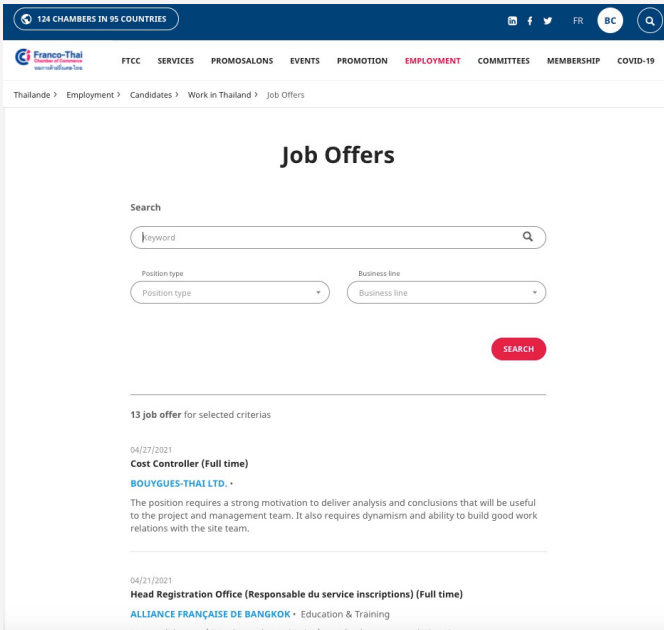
124 CHAMBERS IN 95 COUNTRIES

FR BC

Franco-Thai Chamber of Commerce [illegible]

FTCC SERVICES PROMOSALONS EVENTS PROMOTION EMPLOYMENT COMMITTEES MEMBERSHIP COVID-19

Thailande > Employment > Candidates > Work in Thailand > Job Offers

Job Offers

Search

Keyword

Position type
Position type

Business line
Business line

SEARCH

13 job offer for selected criterias

04/27/2021
Cost Controller (Full time)
BOUYGUES-THAI LTD. •
The position requires a strong motivation to deliver analysis and conclusions that will be useful to the project and management team. It also requires dynamism and ability to build good work relations with the site team.

04/21/2021
Head Registration Office (Responsable du service inscriptions) (Full time)
ALLIANCE FRANÇAISE DE BANGKOK • Education & Training
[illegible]